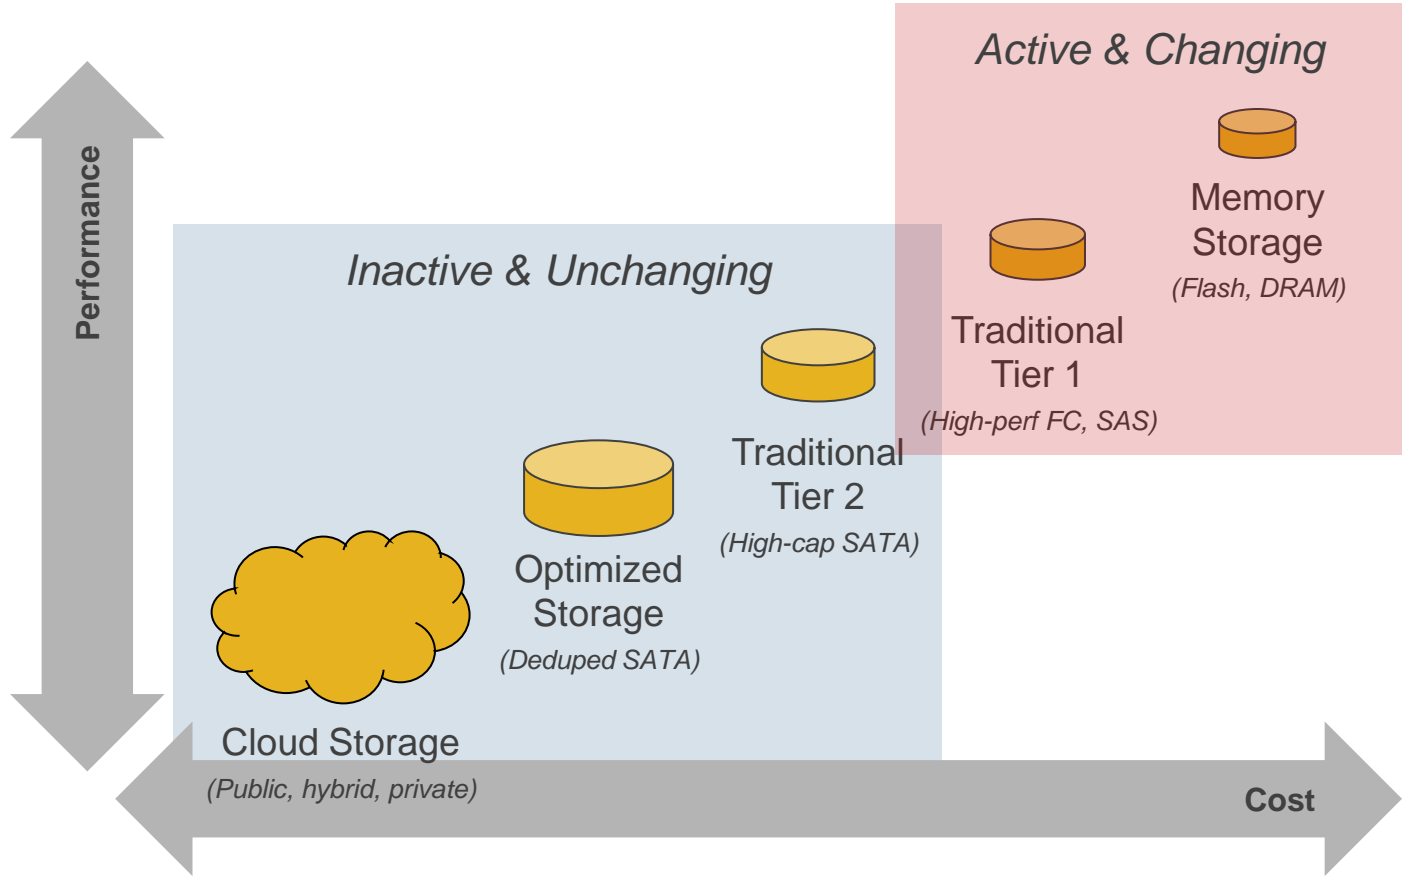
Active & Changing

Performance

Inactive & Unchanging

Memory Storage
(Flash, DRAM)

Traditional Tier 1
(High-perf FC, SAS)

Traditional Tier 2
(High-cap SATA)

Optimized Storage
(Deduped SATA)

Cloud Storage
(Public, hybrid, private)

Cost